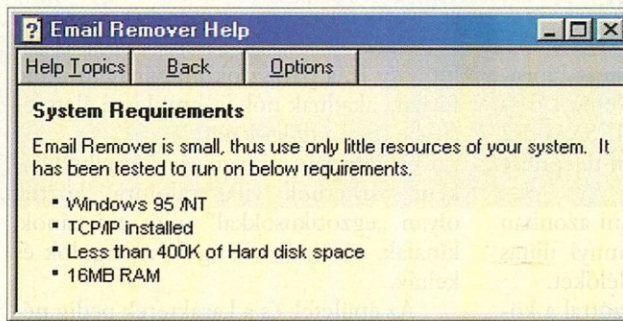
Email Remover Help

Help Topics | Back | Options

System Requirements

Email Remover is small, thus use only little resources of your system. It has been tested to run on below requirements.

- Windows 95 /NT
- TCP/IP installed
- Less than 400K of Hard disk space
- 16MB RAM